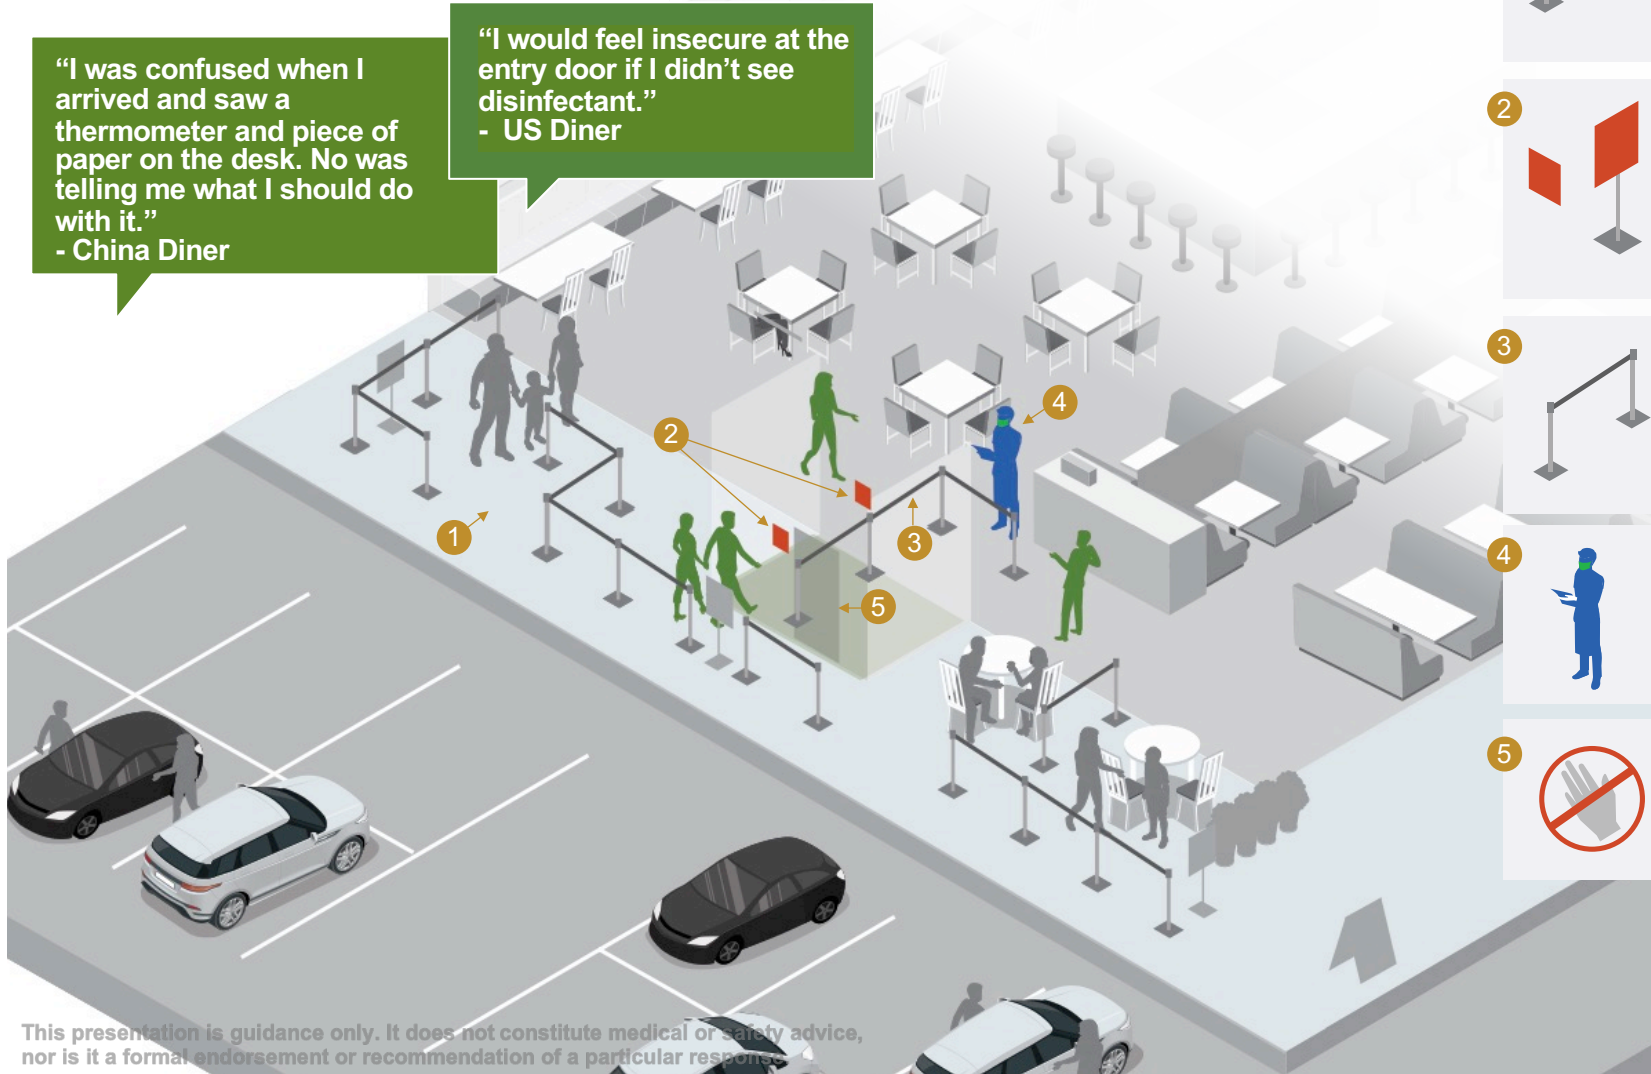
“I was confused when I arrived and saw a thermometer and piece of paper on the desk. No was telling me what I should do with it.”
- China Diner

“I would feel insecure at the entry door if I didn’t see disinfectant.”
- US Diner

1

2

3

4

5

2

3

4

5

This presentation is guidance only. It does not constitute medical or safety advice, nor is it a formal endorsement or recommendation of a particular response.